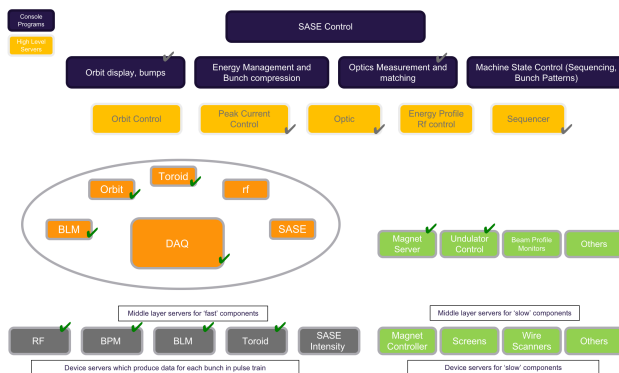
Console Programs

High Level Servers

SASE Control

Orbit display, bumps

Energy Management and Bunch compression

Optics Measurement and matching

Machine State Control (Sequencing, Bunch Patterns)

Orbit Control

Peak Current Control

Optic

Energy Profile Rf control

Sequencer

Orbit

Toroid

rf

BLM

DAQ

SASE

Magnet Server

Undulator Control

Beam Profile Monitors

Others

Middle layer servers for 'fast' components

Middle layer servers for 'slow' components

RF

BPM

BLM

Toroid

SASE Intensity

Magnet Controller

Screens

Wire Scanners

Others

Device servers which produce data for each bunch in pulse train

Device servers for 'slow' components